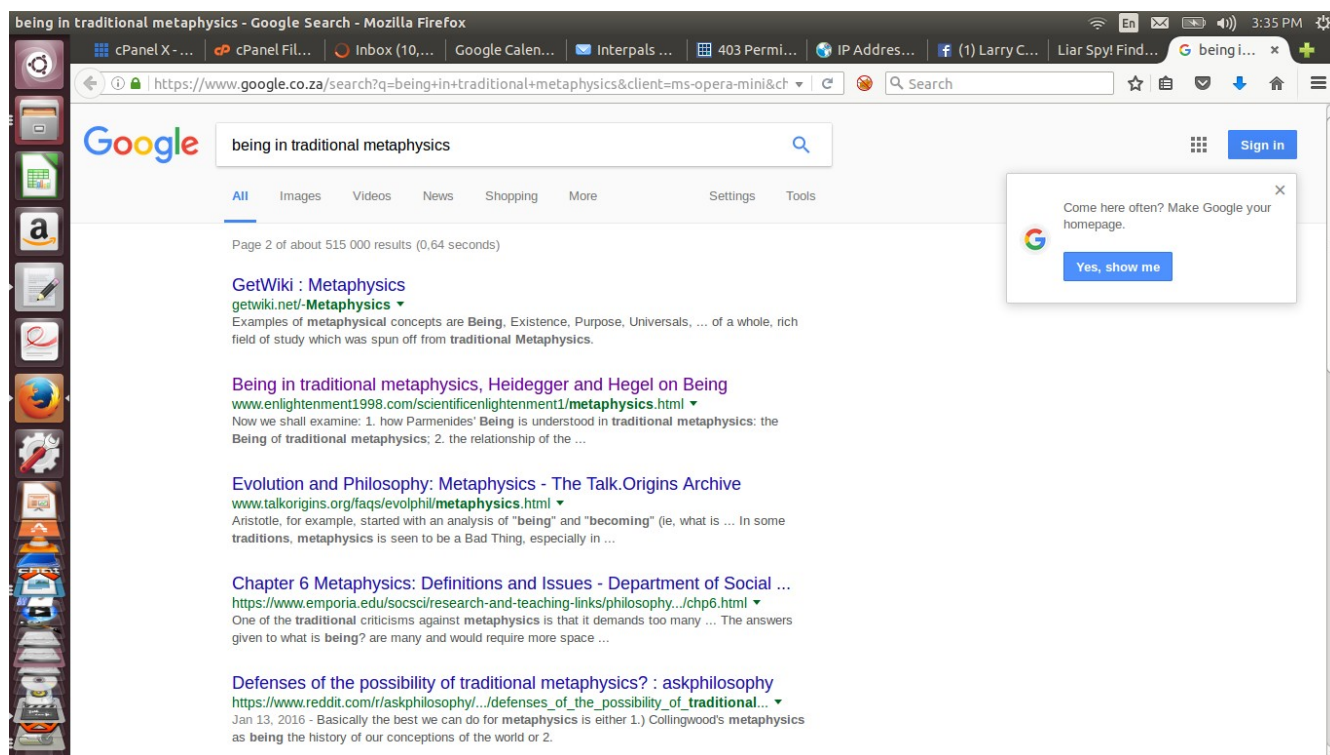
being in traditional metaphysics - Google Search - Mozilla Firefox

En 3:35 PM

cPanel X - … | cPanel Fil… | Inbox (10,… | Google Calen… | Interpals … | 403 Permi… | IP Addres… | (1) Larry C… | Liar Spy! Find… | being i… ×

https://www.google.co.za/search?q=being+in+traditional+metaphysics&client=ms-opera-mini&ch

Search

Google

being in traditional metaphysics

Sign in

All Images Videos News Shopping More Settings Tools

Come here often? Make Google your homepage.

Yes, show me

Page 2 of about 515 000 results (0,64 seconds)

GetWiki : Metaphysics
getwiki.net/-Metaphysics
Examples of metaphysical concepts are Being, Existence, Purpose, Universals, ... of a whole, rich field of study which was spun off from traditional Metaphysics.

Being in traditional metaphysics, Heidegger and Hegel on Being
www.enlightenment1998.com/scientificenlightenment1/metaphysics.html
Now we shall examine: 1. how Parmenides' Being is understood in traditional metaphysics: the Being of traditional metaphysics; 2. the relationship of the ...

Evolution and Philosophy: Metaphysics - The Talk.Origins Archive
www.talkorigins.org/faqs/evolphil/metaphysics.html
Aristotle, for example, started with an analysis of "being" and "becoming" (ie, what is ... In some traditions, metaphysics is seen to be a Bad Thing, especially in ...

Chapter 6 Metaphysics: Definitions and Issues - Department of Social ...
https://www.emporia.edu/socsci/research-and-teaching-links/philosophy.../chp6.html
One of the traditional criticisms against metaphysics is that it demands too many ... The answers given to what is being? are many and would require more space ...

Defenses of the possibility of traditional metaphysics? : askphilosophy
https://www.reddit.com/r/askphilosophy/.../defenses_of_the_possibility_of_traditional...
Jan 13, 2016 - Basically the best we can do for metaphysics is either 1.) Collingwood's metaphysics as being the history of our conceptions of the world or 2.